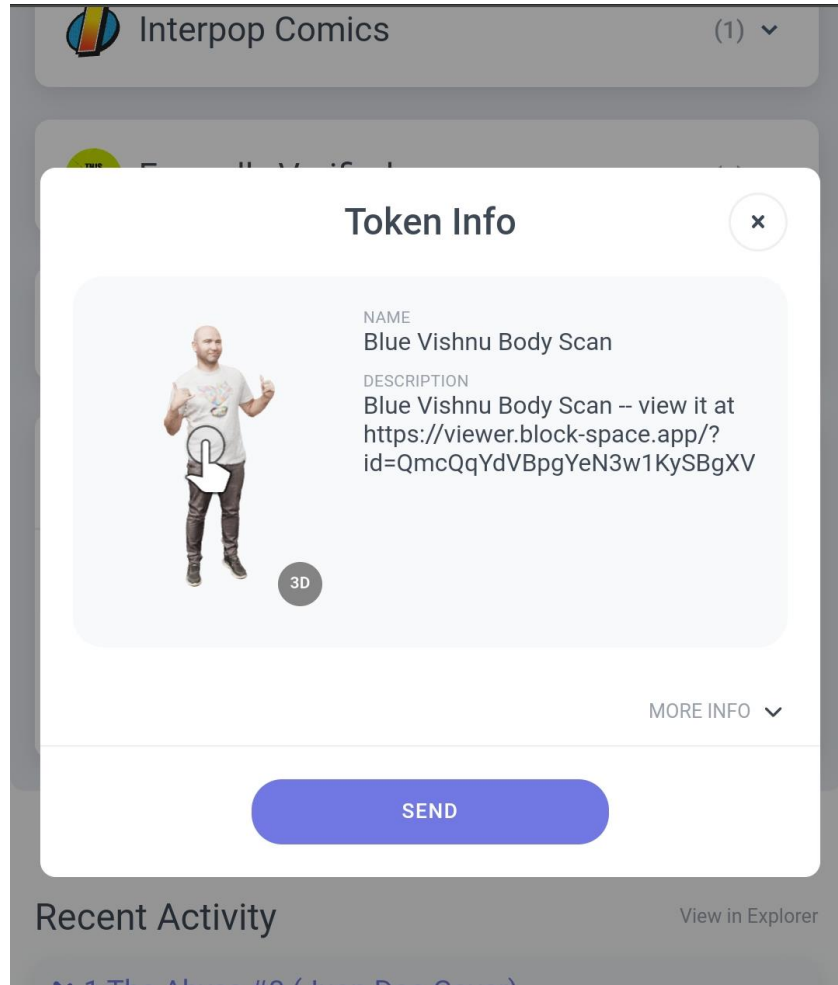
Interpop Comics (1)

Token Info

×

NAME
Blue Vishnu Body Scan

DESCRIPTION
Blue Vishnu Body Scan -- view it at https://viewer.block-space.app/?id=QmcQqYdVBpgYeN3w1KySBgXV

3D

MORE INFO

SEND

Recent Activity

View in Explorer